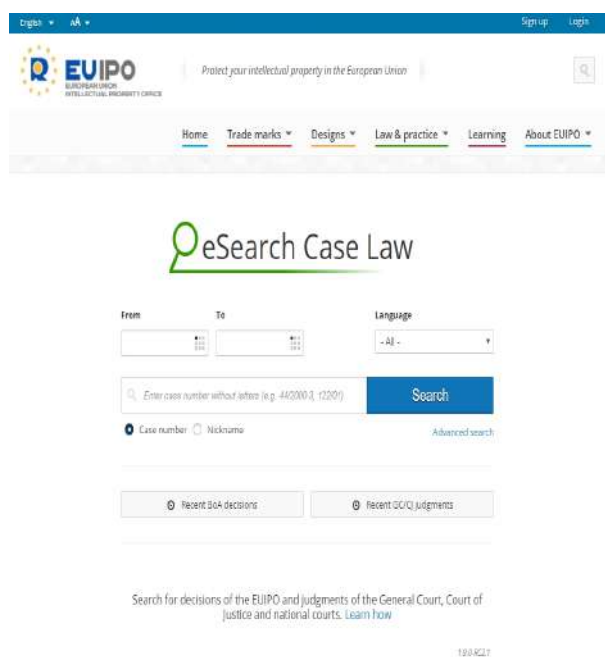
English ▾ aA ▾

Sign up Login

EUIPO
EUROPEAN UNION
INTELLECTUAL PROPERTY OFFICE

Protect your intellectual property in the European Union

Home Trade marks ▾ Designs ▾ Law & practice ▾ Learning About EUIPO ▾

eSearch Case Law

From

To

Language

- All -

Enter case number without letters (e.g. 44/2000-3, 122/01)

Search

Case number Nickname

Advanced search

Recent BoA decisions

Recent GC/CJ judgments

Search for decisions of the EUIPO and judgments of the General Court, Court of Justice and national courts. Learn how

1.9.0.RC2.1